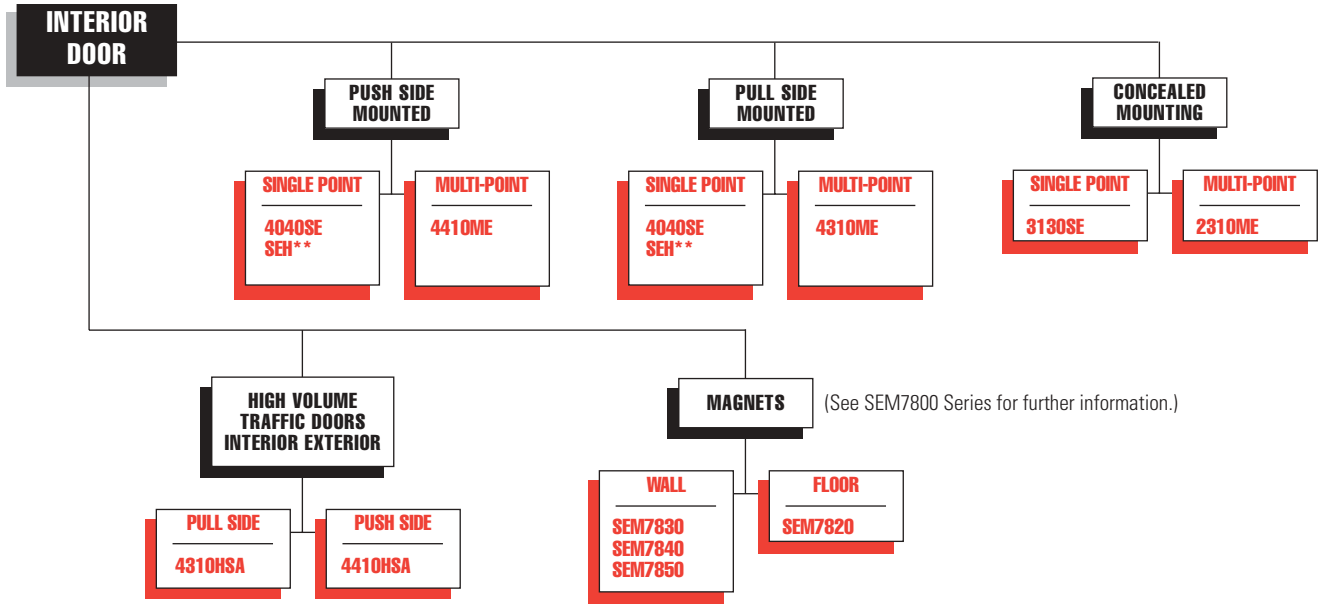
INTERIOR DOOR

PUSH SIDE MOUNTED

SINGLE POINT
4040SE
SEH**

MULTI-POINT
4410ME

PULL SIDE MOUNTED

SINGLE POINT
4040SE
SEH**

MULTI-POINT
4310ME

CONCEALED MOUNTING

SINGLE POINT
3130SE

MULTI-POINT
2310ME

HIGH VOLUME TRAFFIC DOORS INTERIOR EXTERIOR

PULL SIDE
4310HSA

PUSH SIDE
4410HSA

MAGNETS

(See SEM7800 Series for further information.)

WALL
SEM7830
SEM7840
SEM7850

FLOOR
SEM7820